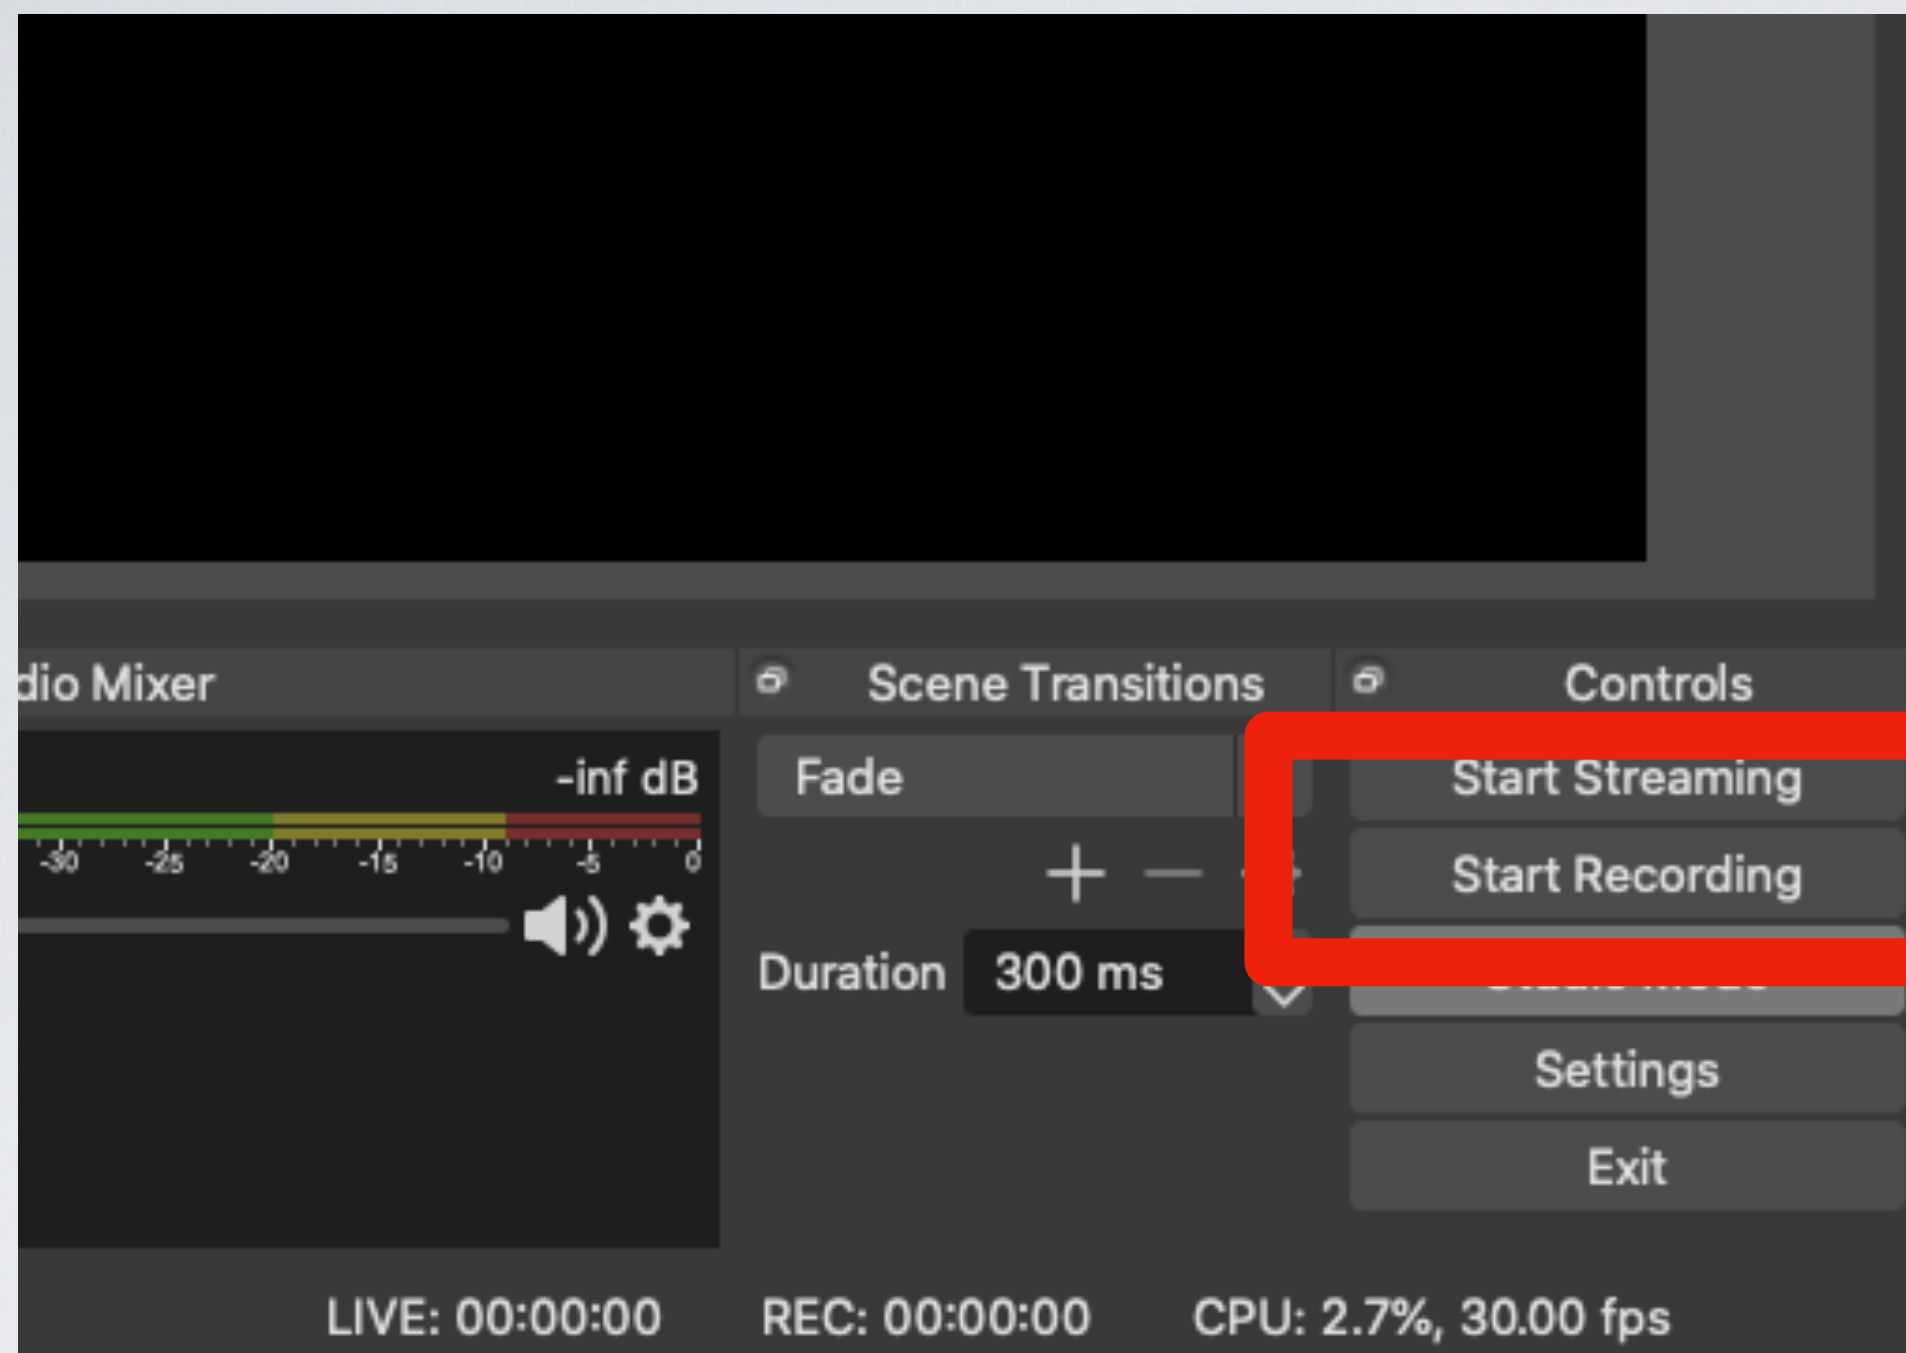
dio Mixer

-inf dB

-30 -25 -20 -15 -10 -5 0

Scene Transitions

Fade

+ —

Duration 300 ms

Controls

Start Streaming

Start Recording

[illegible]

Settings

Exit

LIVE: 00:00:00 REC: 00:00:00 CPU: 2.7%, 30.00 fps